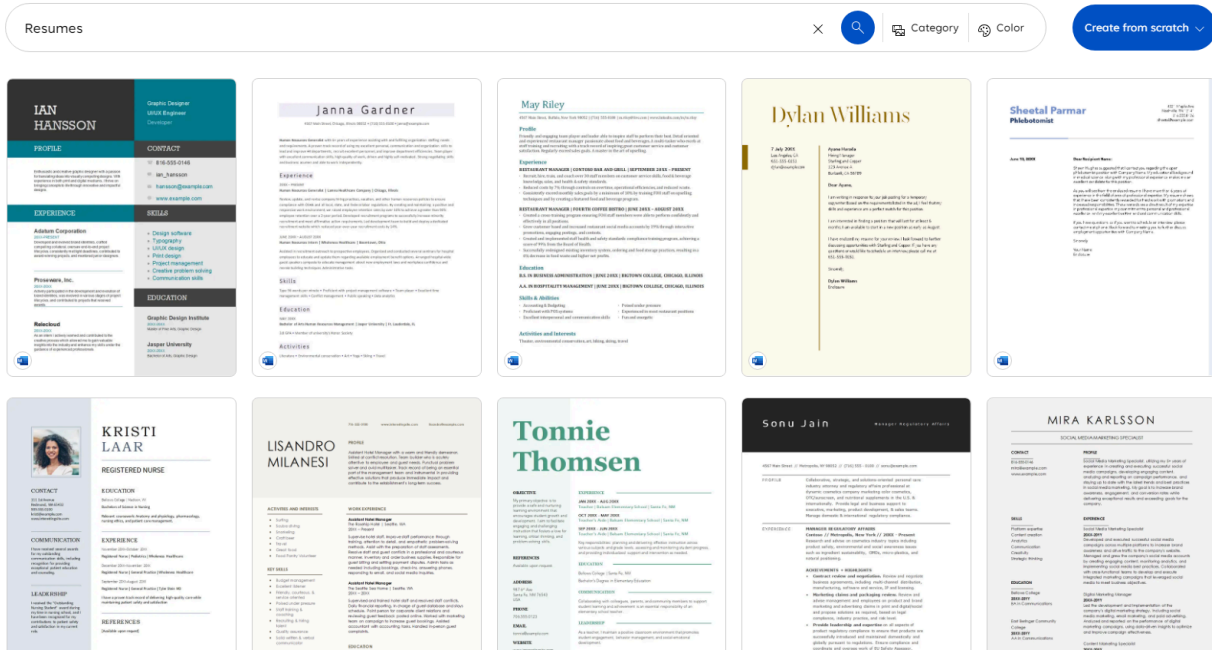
Resumes

Category

Color

Create from scratch

IAN HANSSON

Graphic Designer
UI/UX Designer
Developer

PROFILE

CONTACT

816-555-0146

ian_hansson

hansson@example.com

www.example.com

EXPERIENCE

SKILLS

Design software
Typography
UI/UX design
Print design
Project management
Creative problem solving
Communication skills

Adatum Corporation

Proseware, Inc.

EDUCATION

Graphic Design Institute

Relecloud

Jasper University

Janna Gardner

Experience

Skills

Education

Activities

May Riley

Profile

Experience

Education

Skills & Abilities

Activities and Interests

Dylan Williams

Dear Ayana,

Sincerely,

Dylan Williams

Sheetal Parmar
Phlebotomist

KRISTI LAAR

REGISTERED NURSE

EDUCATION

CONTACT

EXPERIENCE

COMMUNICATION

LEADERSHIP

REFERENCES

LISANDRO MILANESI

PROFILE

ACTIVITIES AND INTERESTS

WORK EXPERIENCE

KEY SKILLS

EDUCATION

Tonnie Thomsen

OBJECTIVE

EXPERIENCE

EDUCATION

COMMUNICATION

LEADERSHIP

REFERENCES

ADDRESS

PHONE

EMAIL

WEBSITE

Sonu Jain

Manager Regulatory Affairs

EXPERIENCE

MIRA KARLSSON

SOCIAL MEDIA MARKETING SPECIALIST

CONTACT

PROFILE

SKILLS

EXPERIENCE

EDUCATION